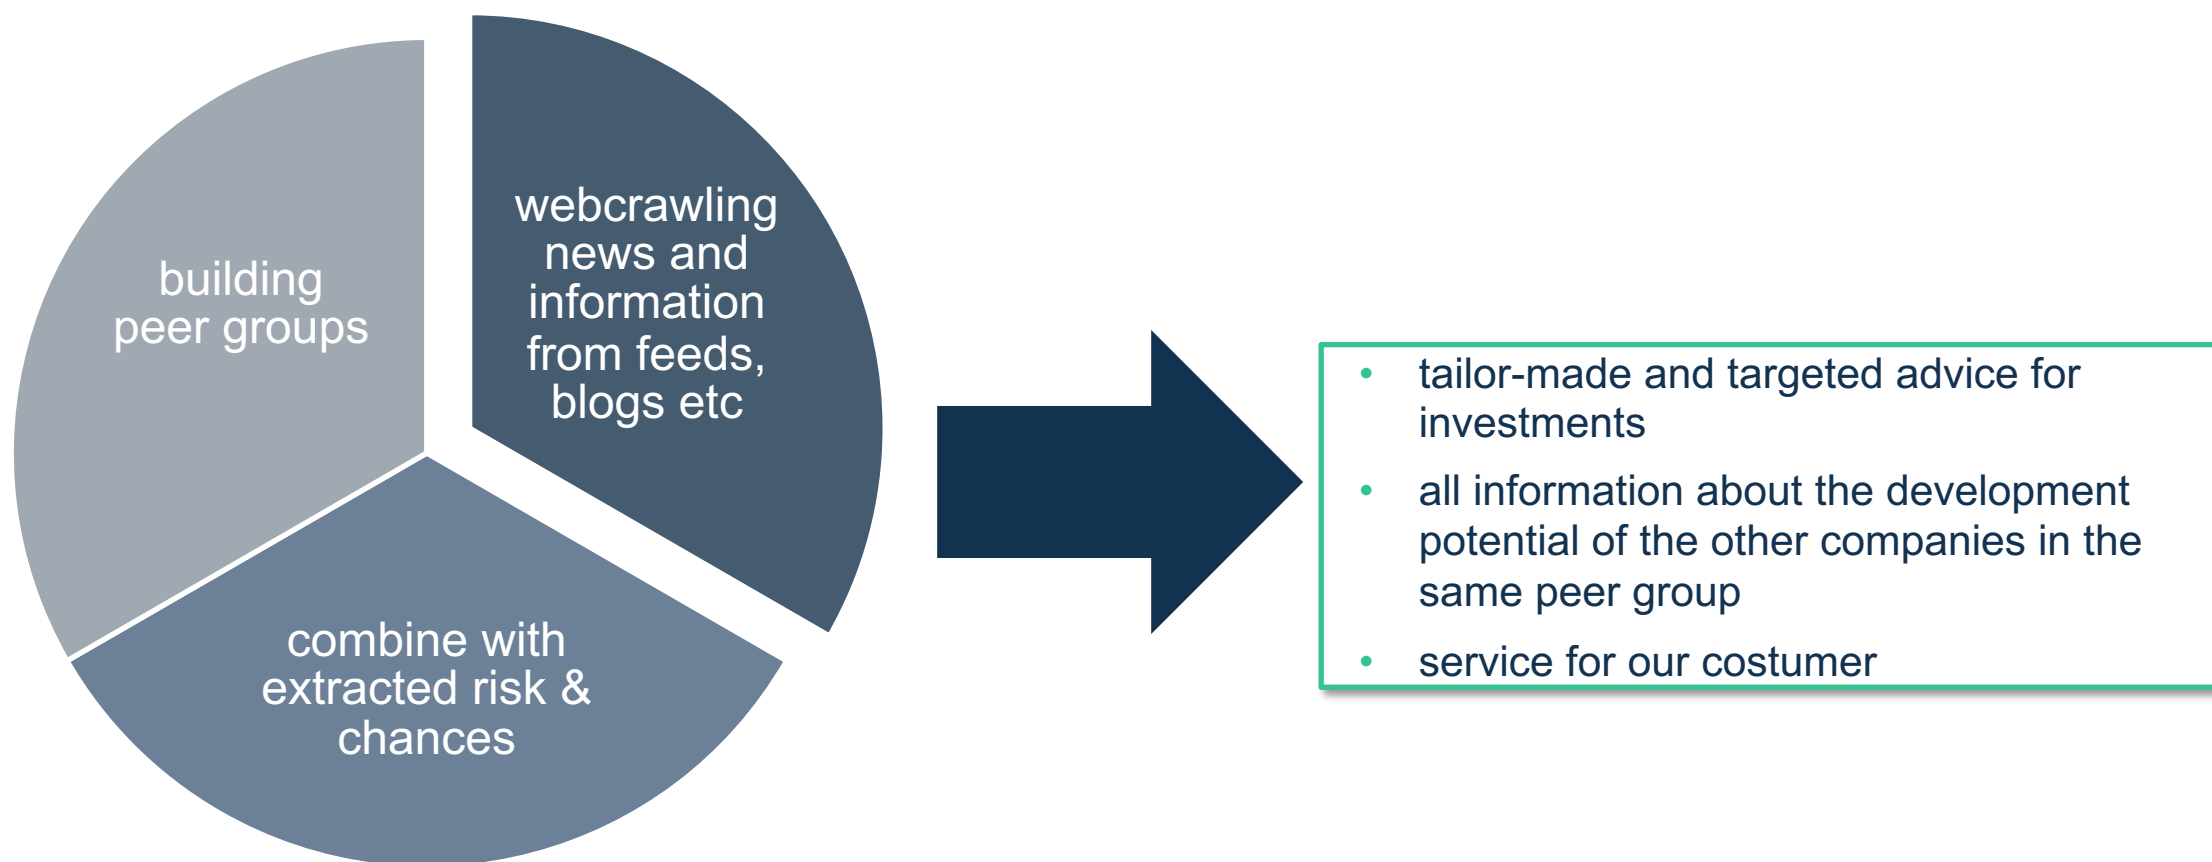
building peer groups

webcrawling news and information from feeds, blogs etc

combine with extracted risk & chances

- tailor-made and targeted advice for investments
- all information about the development potential of the other companies in the same peer group
- service for our costumer